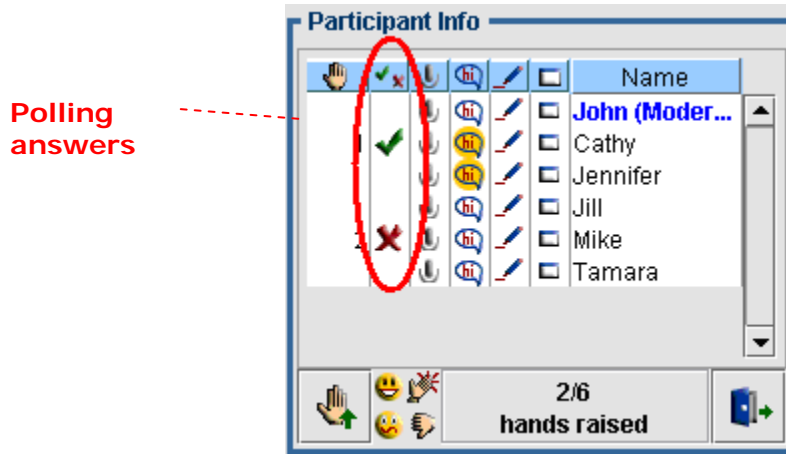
Participant Info

Polling answers

| | | | hi | | | Name |
|---|---|---|---|---|---|---|
| | | | hi | | | John (Moder... |
| 1 | | | hi | | | Cathy |
| | | | hi | | | Jennifer |
| | | | hi | | | Jill |
| 2 | | | hi | | | Mike |
| | | | hi | | | Tamara |

2/6
hands raised